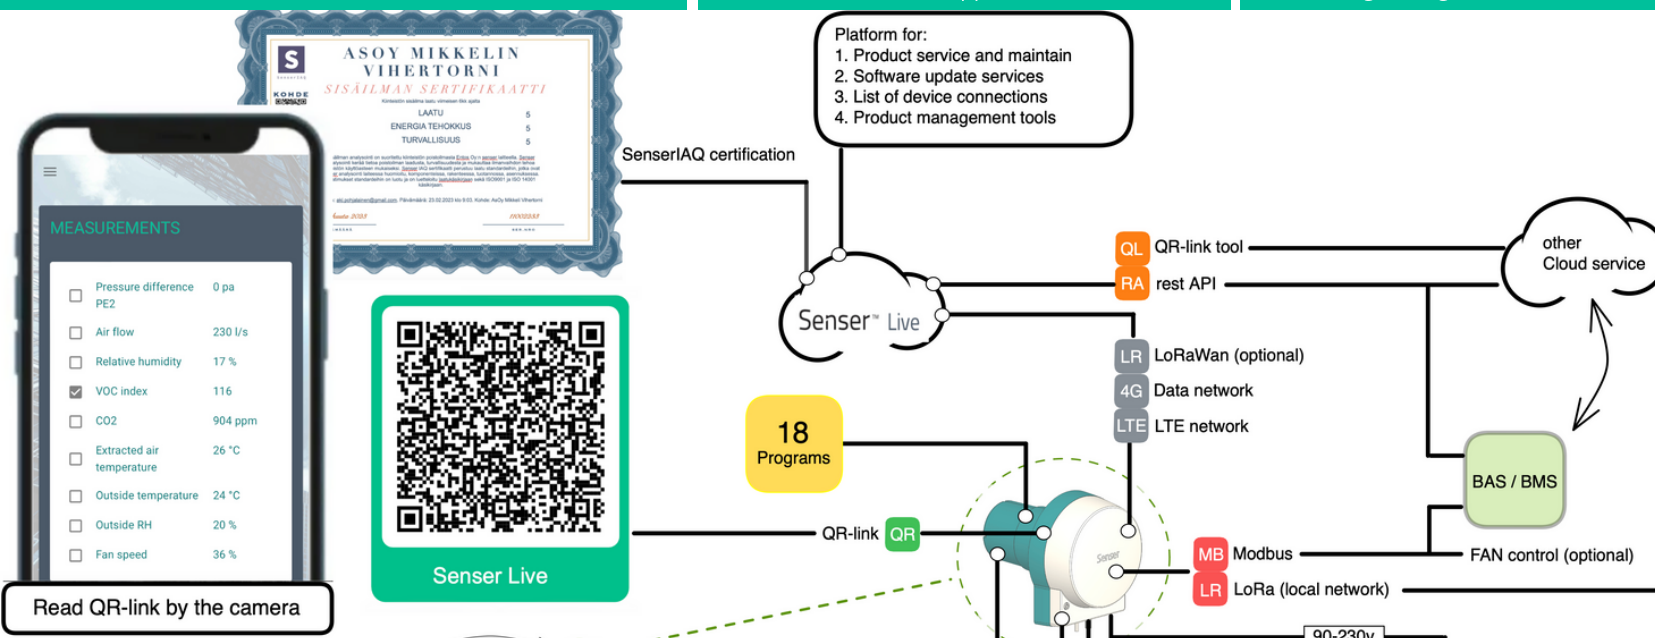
ASOY MIKKELIN VIHERTORNI
SISÄILMAN SERTIFIKAATTI
KOHDE
LAATU 5
ENERGIA TEHOKKUS 5
TURVALLISUUS 5
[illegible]

MEASUREMENTS

| | | |
|---|---|---|
| ☐ | Pressure difference PE2 | 0 pa |
| ☐ | Air flow | 230 l/s |
| ☐ | Relative humidity | 17 % |
| ☑ | VOC index | 116 |
| ☐ | CO2 | 904 ppm |
| ☐ | Extracted air temperature | 26 °C |
| ☐ | Outside temperature | 24 °C |
| ☐ | Outside RH | 20 % |
| ☐ | Fan speed | 36 % |

Read QR-link by the camera

Senser Live

Platform for:
1. Product service and maintain
2. Software update services
3. List of device connections
4. Product management tools

SenserIAQ certification

Senser™ Live

QL QR-link tool
RA rest API
other Cloud service
LR LoRaWan (optional)
4G Data network
LTE LTE network

18 Programs

BAS / BMS

QR-link QR

Senser

MB Modbus
FAN control (optional)
LR LoRa (local network)
90-230v